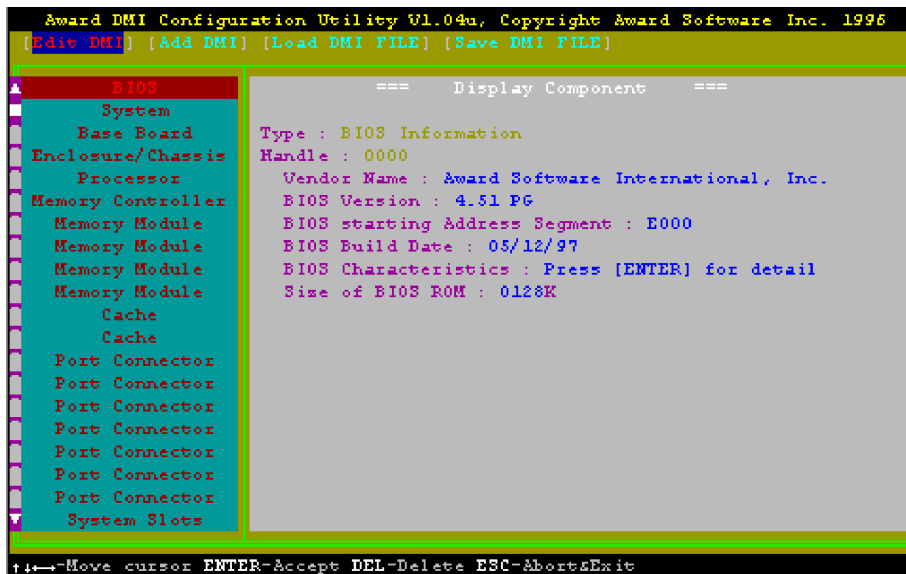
Award DMI Configuration Utility V1.04u, Copyright Award Software Inc. 1996

[Edit DMI] [Add DMI] [Load DMI FILE] [Save DMI FILE]

BIOS
System
Base Board
Enclosure/Chassis
Processor
Memory Controller
Memory Module
Memory Module
Memory Module
Memory Module
Cache
Cache
Port Connector
Port Connector
Port Connector
Port Connector
Port Connector
Port Connector
Port Connector
System Slots

=== Display Component ===

Type : BIOS Information
Handle : 0000
Vendor Name : Award Software International, Inc.
BIOS Version : 4.51 PG
BIOS starting Address Segment : E000
BIOS Build Date : 05/12/97
BIOS Characteristics : Press [ENTER] for detail
Size of BIOS ROM : 0128K

↑↓←→-Move cursor ENTER-Accept DEL-Delete ESC-Abort&Exit